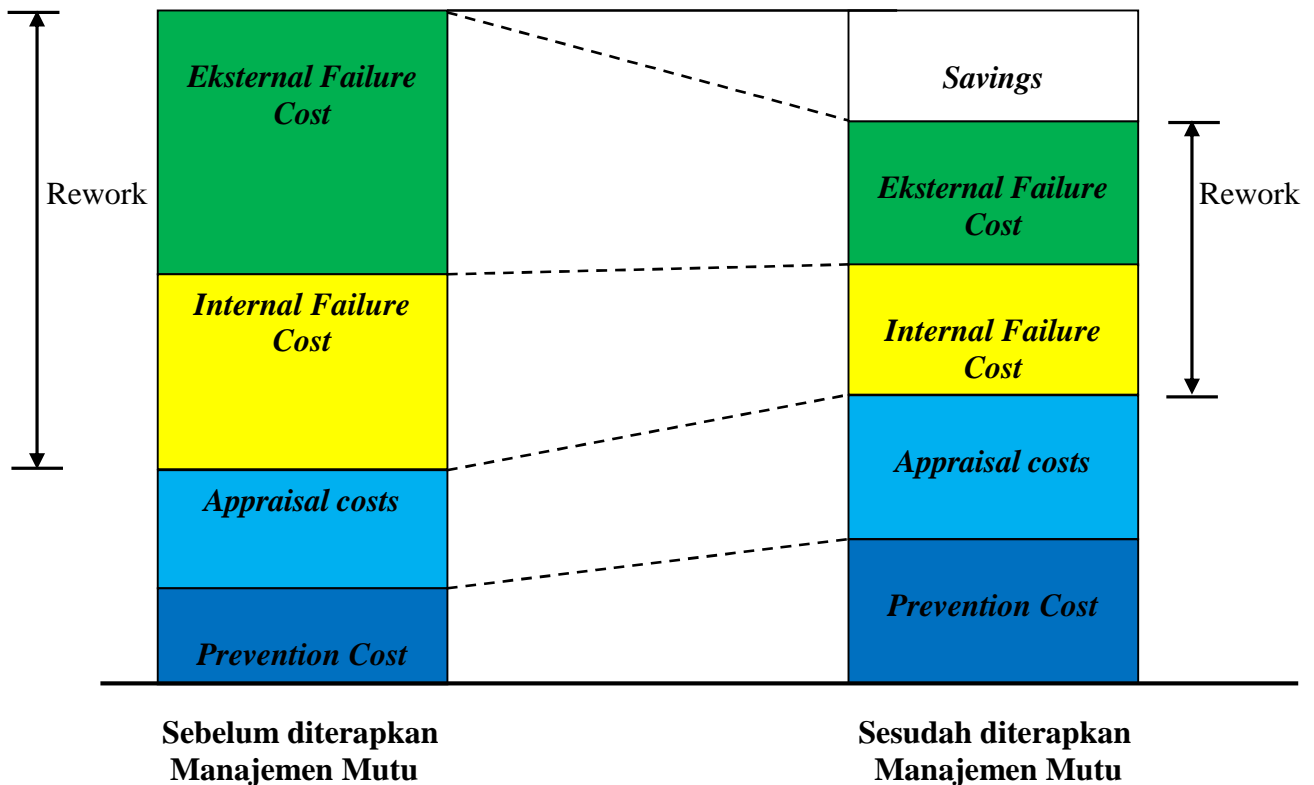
Rework

Eksternal Failure Cost

Internal Failure Cost

Appraisal costs

Prevention Cost

Savings

Eksternal Failure Cost

Rework

Internal Failure Cost

Appraisal costs

Prevention Cost

Sebelum diterapkan Manajemen Mutu

Sesudah diterapkan Manajemen Mutu